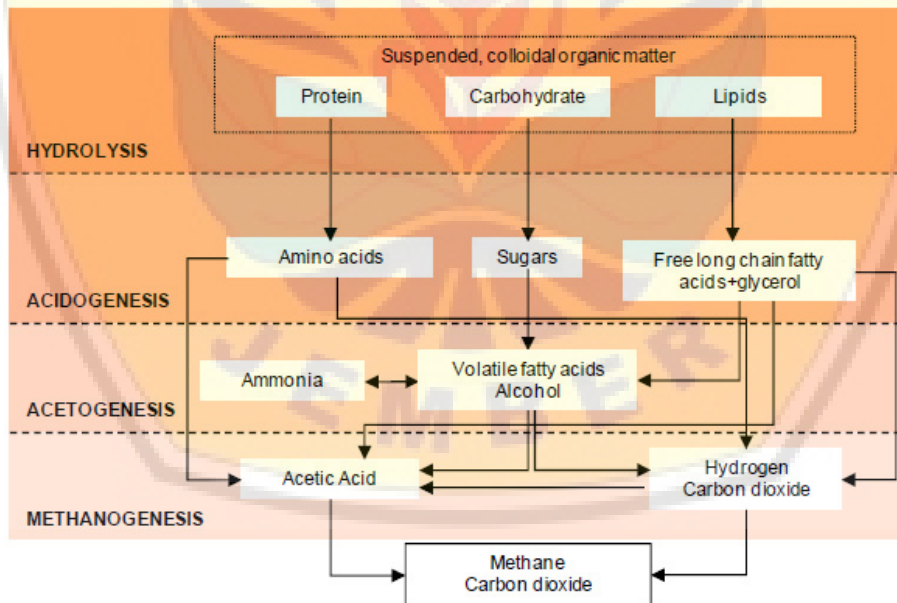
Suspended, colloidal organic matter

Protein

Carbohydrate

Lipids

HYDROLYSIS

Amino acids

Sugars

Free long chain fatty acids+glycerol

ACIDOGENESIS

Ammonia

Volatile fatty acids Alcohol

ACETOGENESIS

Acetic Acid

Hydrogen Carbon dioxide

METHANOGENESIS

Methane Carbon dioxide